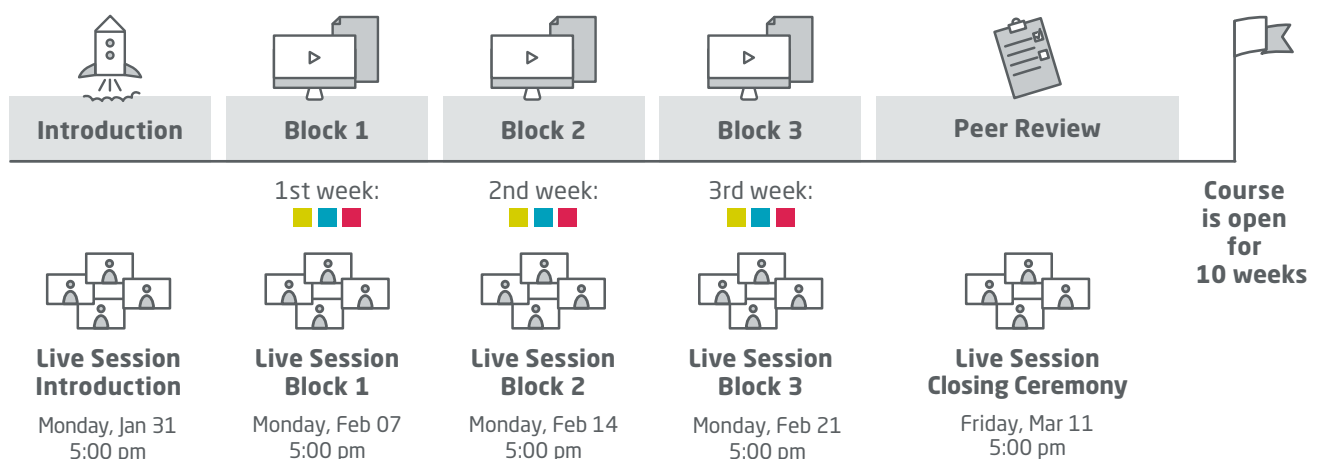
Introduction

Block 1

Block 2

Block 3

Peer Review

1st week:

2nd week:

3rd week:

Course is open for 10 weeks

Live Session Introduction
Monday, Jan 31
5:00 pm

Live Session Block 1
Monday, Feb 07
5:00 pm

Live Session Block 2
Monday, Feb 14
5:00 pm

Live Session Block 3
Monday, Feb 21
5:00 pm

Live Session Closing Ceremony
Friday, Mar 11
5:00 pm